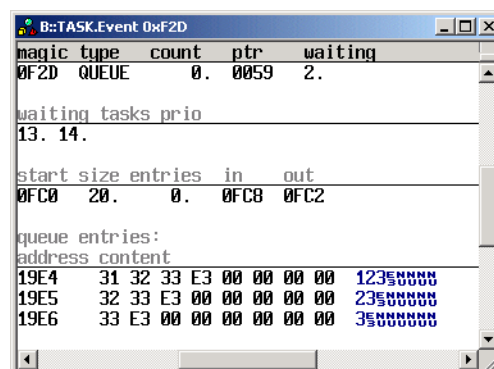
B::TASK.Event 0xF2D

| magic | type | count | ptr | waiting |
|---|---|---|---|---|
| 0F2D | QUEUE | 0. | 0059 | 2. |

waiting tasks prio
13. 14.

| start | size | entries | in | out |
|---|---|---|---|---|
| 0FC0 | 20. | 0. | 0FC8 | 0FC2 |

queue entries:
address content

| address | content | |
|---|---|---|
| 19E4 | 31 32 33 E3 00 00 00 00 | 123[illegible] |
| 19E5 | 32 33 E3 00 00 00 00 00 | 23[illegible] |
| 19E6 | 33 E3 00 00 00 00 00 00 | 3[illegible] |